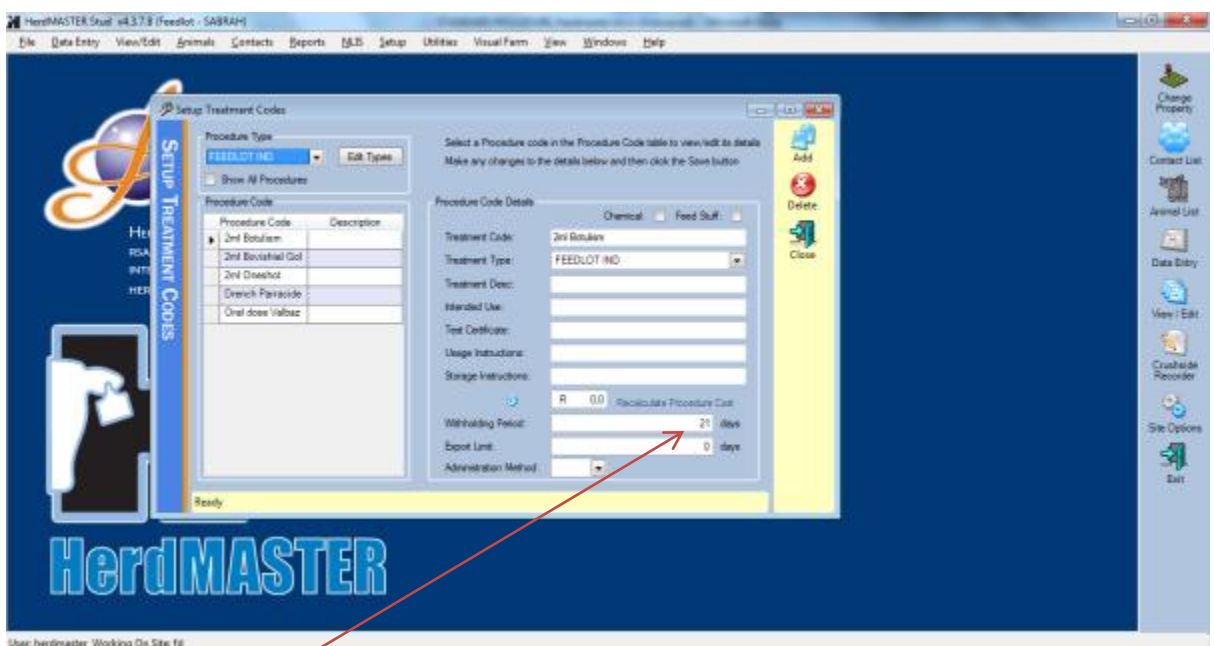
HerdMASTER Stud v4.3.7.8 (Feedlot - SABRAH)

File Data Entry View/Edit Animals Contacts Reports NLIS Setup Utilities Visual Farm View Windows Help

Setup Treatment Codes

SETUP TREATMENT CODES

Procedure Type
FEEDLOT IND
Edit Types
Show All Procedures

Procedure Code

| Procedure Code | Description |
|---|---|
| 2ml Botulism | |
| 2ml Bovishield Gol | |
| 2ml Oneshot | |
| Drench Parracide | |
| Oral dose Valbaz | |

Select a Procedure code in the Procedure Code table to view/edit its details
Make any changes to the details below and then click the Save button

Procedure Code Details
Chemical Feed Stuff

Treatment Code: 2ml Botulism
Treatment Type: FEEDLOT IND
Treatment Desc:
Intended Use:
Test Certificate:
Usage Instructions:
Storage Instructions:
R 0.0 Recalculate Procedure Cost
Withholding Period: 21 days
Export Limit: 0 days
Administration Method:

Add
Delete
Close

Ready

He
RSA
INT
HER

HerdMASTER

Change Property
Contact List
Animal List
Data Entry
View / Edit
Crushside Recorder
Site Options
Exit

User: herdmaster Working On Site fd